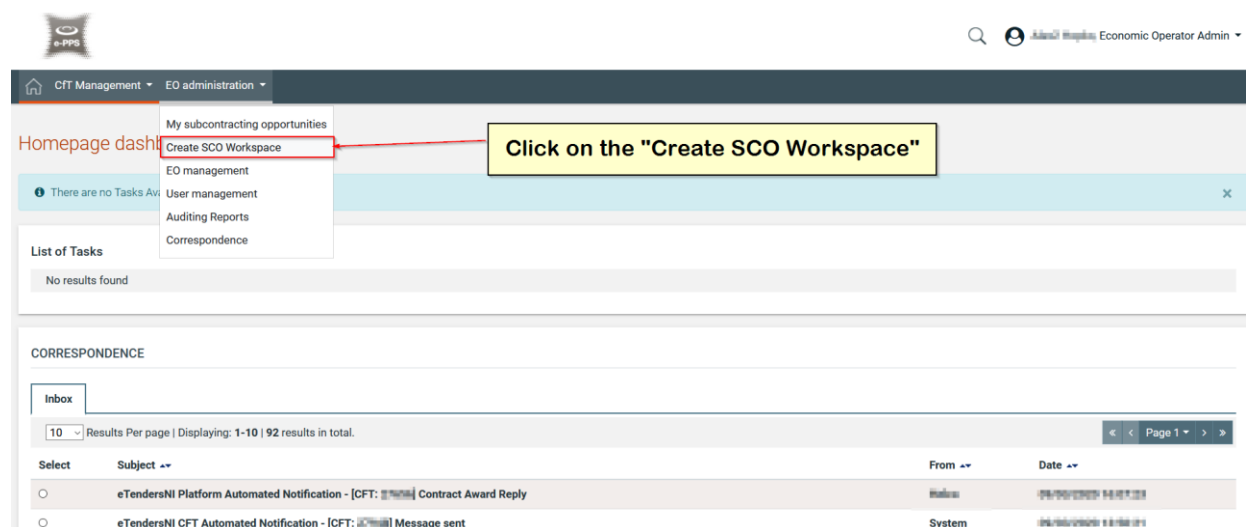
e-PPS

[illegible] Economic Operator Admin

CfT Management EO administration

My subcontracting opportunities
Create SCO Workspace
EO management
User management
Auditing Reports
Correspondence

Homepage dashb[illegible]

Click on the "Create SCO Workspace"

There are no Tasks Av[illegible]

List of Tasks

No results found

CORRESPONDENCE

Inbox

10 Results Per page | Displaying: 1-10 | 92 results in total.

Page 1

| Select | Subject | From | Date |
|---|---|---|---|
| ○ | eTendersNI Platform Automated Notification - [CFT: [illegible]] Contract Award Reply | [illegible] | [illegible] |
| ○ | eTendersNI CFT Automated Notification - [CFT: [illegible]] Message sent | System | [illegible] |